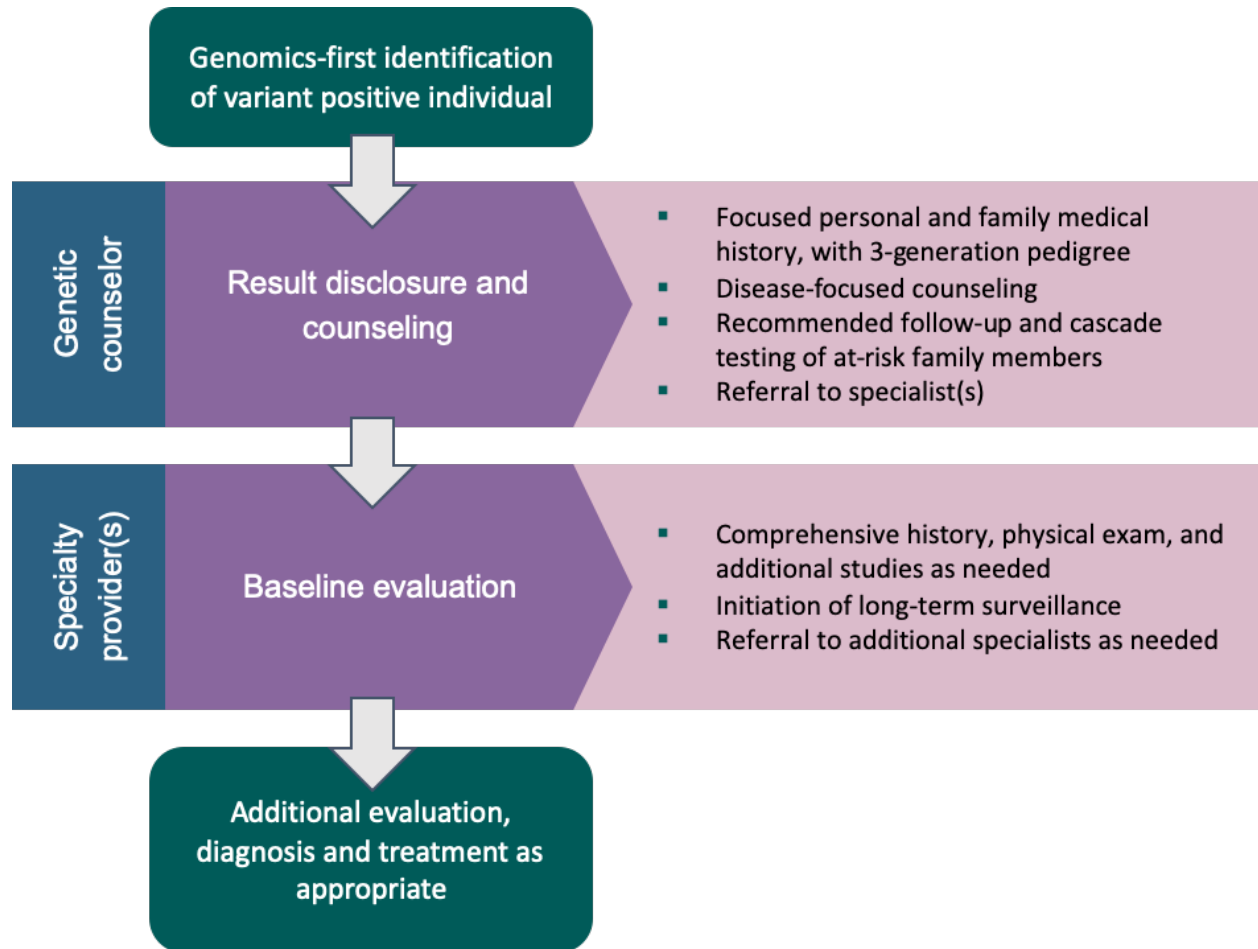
Genomics-first identification of variant positive individual

Genetic counselor

Result disclosure and counseling

- Focused personal and family medical history, with 3-generation pedigree
- Disease-focused counseling
- Recommended follow-up and cascade testing of at-risk family members
- Referral to specialist(s)

Specialty provider(s)

Baseline evaluation

- Comprehensive history, physical exam, and additional studies as needed
- Initiation of long-term surveillance
- Referral to additional specialists as needed

Additional evaluation, diagnosis and treatment as appropriate